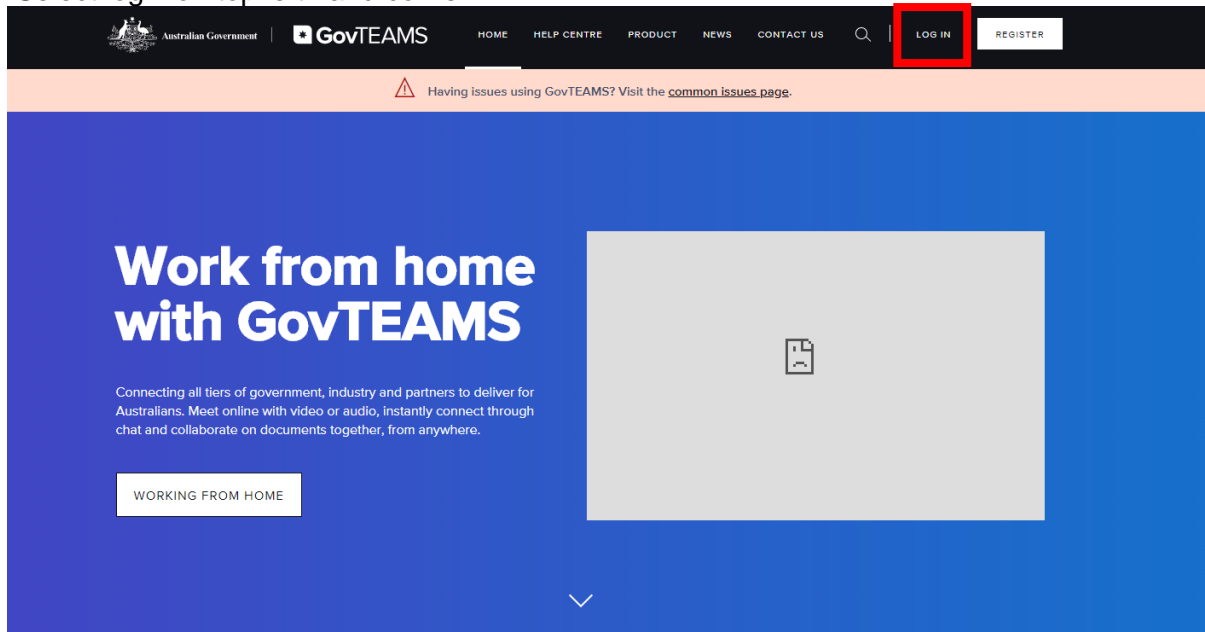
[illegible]

Australian Government | GovTEAMS HOME HELP CENTRE PRODUCT NEWS CONTACT US LOG IN REGISTER

Having issues using GovTEAMS? Visit the common issues page.

Work from home with GovTEAMS

Connecting all tiers of government, industry and partners to deliver for Australians. Meet online with video or audio, instantly connect through chat and collaborate on documents together, from anywhere.

WORKING FROM HOME